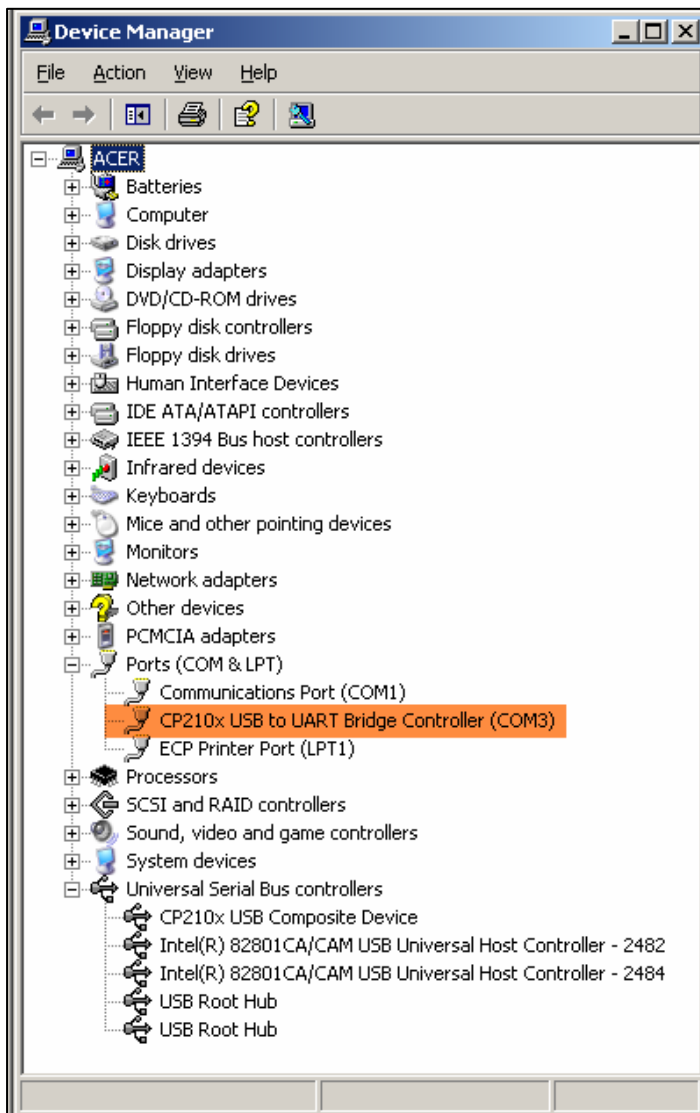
Device Manager

File Action View Help

ACER
Batteries
Computer
Disk drives
Display adapters
DVD/CD-ROM drives
Floppy disk controllers
Floppy disk drives
Human Interface Devices
IDE ATA/ATAPI controllers
IEEE 1394 Bus host controllers
Infrared devices
Keyboards
Mice and other pointing devices
Monitors
Network adapters
Other devices
PCMCIA adapters
Ports (COM & LPT)
Communications Port (COM1)
CP210x USB to UART Bridge Controller (COM3)
ECP Printer Port (LPT1)
Processors
SCSI and RAID controllers
Sound, video and game controllers
System devices
Universal Serial Bus controllers
CP210x USB Composite Device
Intel(R) 82801CA/CAM USB Universal Host Controller - 2482
Intel(R) 82801CA/CAM USB Universal Host Controller - 2484
USB Root Hub
USB Root Hub